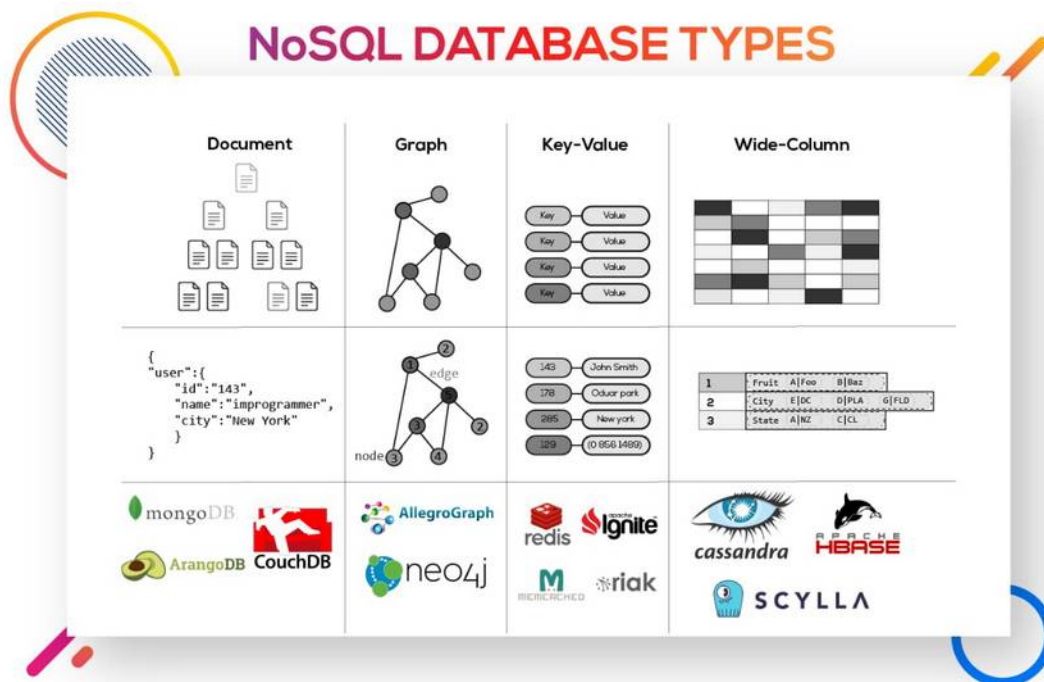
NoSQL DATABASE TYPES

Document

Graph

Key-Value

Wide-Column

| Key | Value |
|---|---|
| Key | Value |
| Key | Value |
| Key | Value |
| Key | Value |

{
"user":{
"id":"143",
"name":"improgrammer",
"city":"New York"
}
}

edge
node

1 2 3 4 5 2 3 4 3

| | |
|---|---|
| 143 | John Smith |
| 178 | Oduar park |
| 285 | New york |
| 129 | (0 856 1489) |

| | | | |
|---|---|---|---|
| 1 | Fruit A\|Foo | B\|Baz | |
| 2 | City E\|DC | D\|PLA | G\|FLD |
| 3 | State A\|NZ | C\|CL | |

mongoDB
ArangoDB
CouchDB

AllegroGraph
neo4j

redis
apache Ignite
MEMCACHED
riak

cassandra
APACHE HBASE
SCYLLA